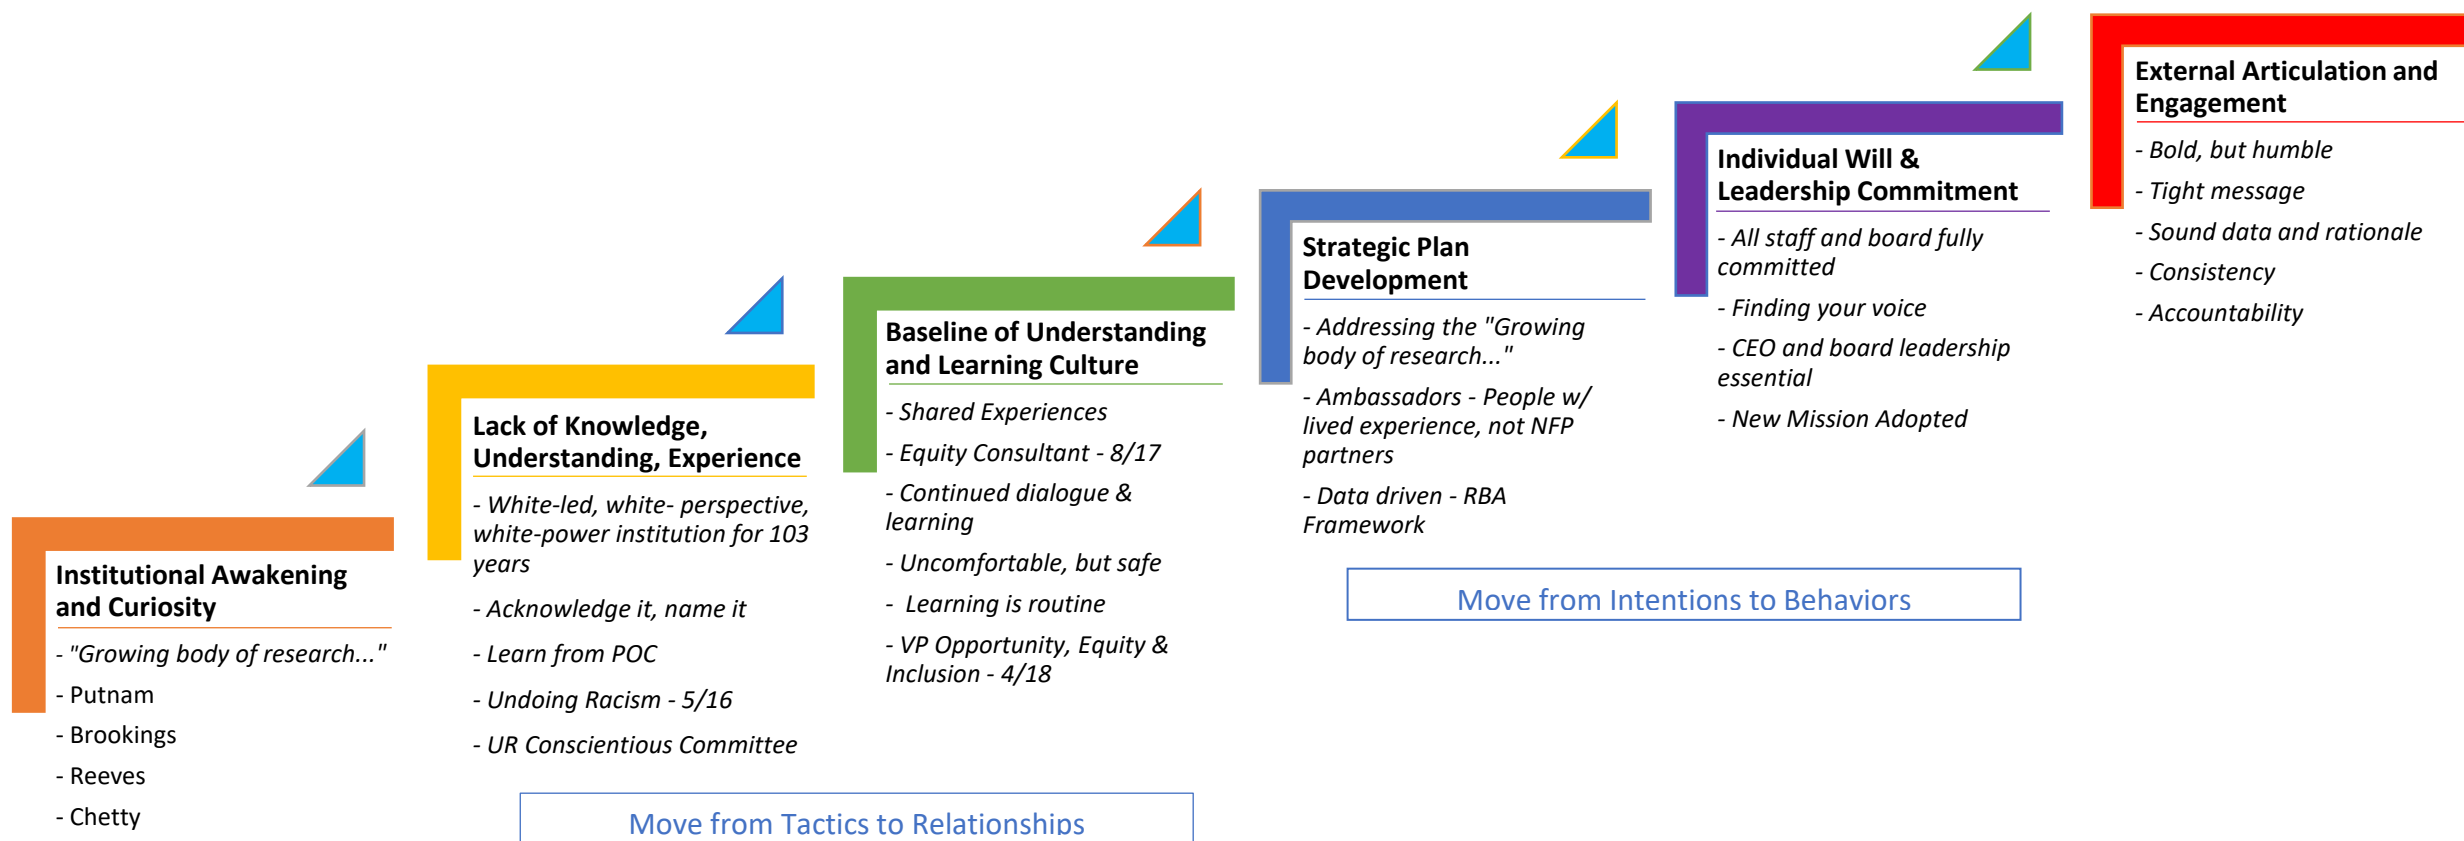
Institutional Awakening and Curiosity

- "Growing body of research..."

- Putnam

- Brookings

- Reeves

- Chetty

Lack of Knowledge, Understanding, Experience

- White-led, white- perspective, white-power institution for 103 years

- Acknowledge it, name it

- Learn from POC

- Undoing Racism - 5/16

- UR Conscientious Committee

Baseline of Understanding and Learning Culture

- Shared Experiences

- Equity Consultant - 8/17

- Continued dialogue & learning

- Uncomfortable, but safe

- Learning is routine

- VP Opportunity, Equity & Inclusion - 4/18

Move from Tactics to Relationships

Strategic Plan Development

- Addressing the "Growing body of research..."

- Ambassadors - People w/ lived experience, not NFP partners

- Data driven - RBA Framework

Move from Intentions to Behaviors

Individual Will & Leadership Commitment

- All staff and board fully committed

- Finding your voice

- CEO and board leadership essential

- New Mission Adopted

External Articulation and Engagement

- Bold, but humble

- Tight message

- Sound data and rationale

- Consistency

- Accountability